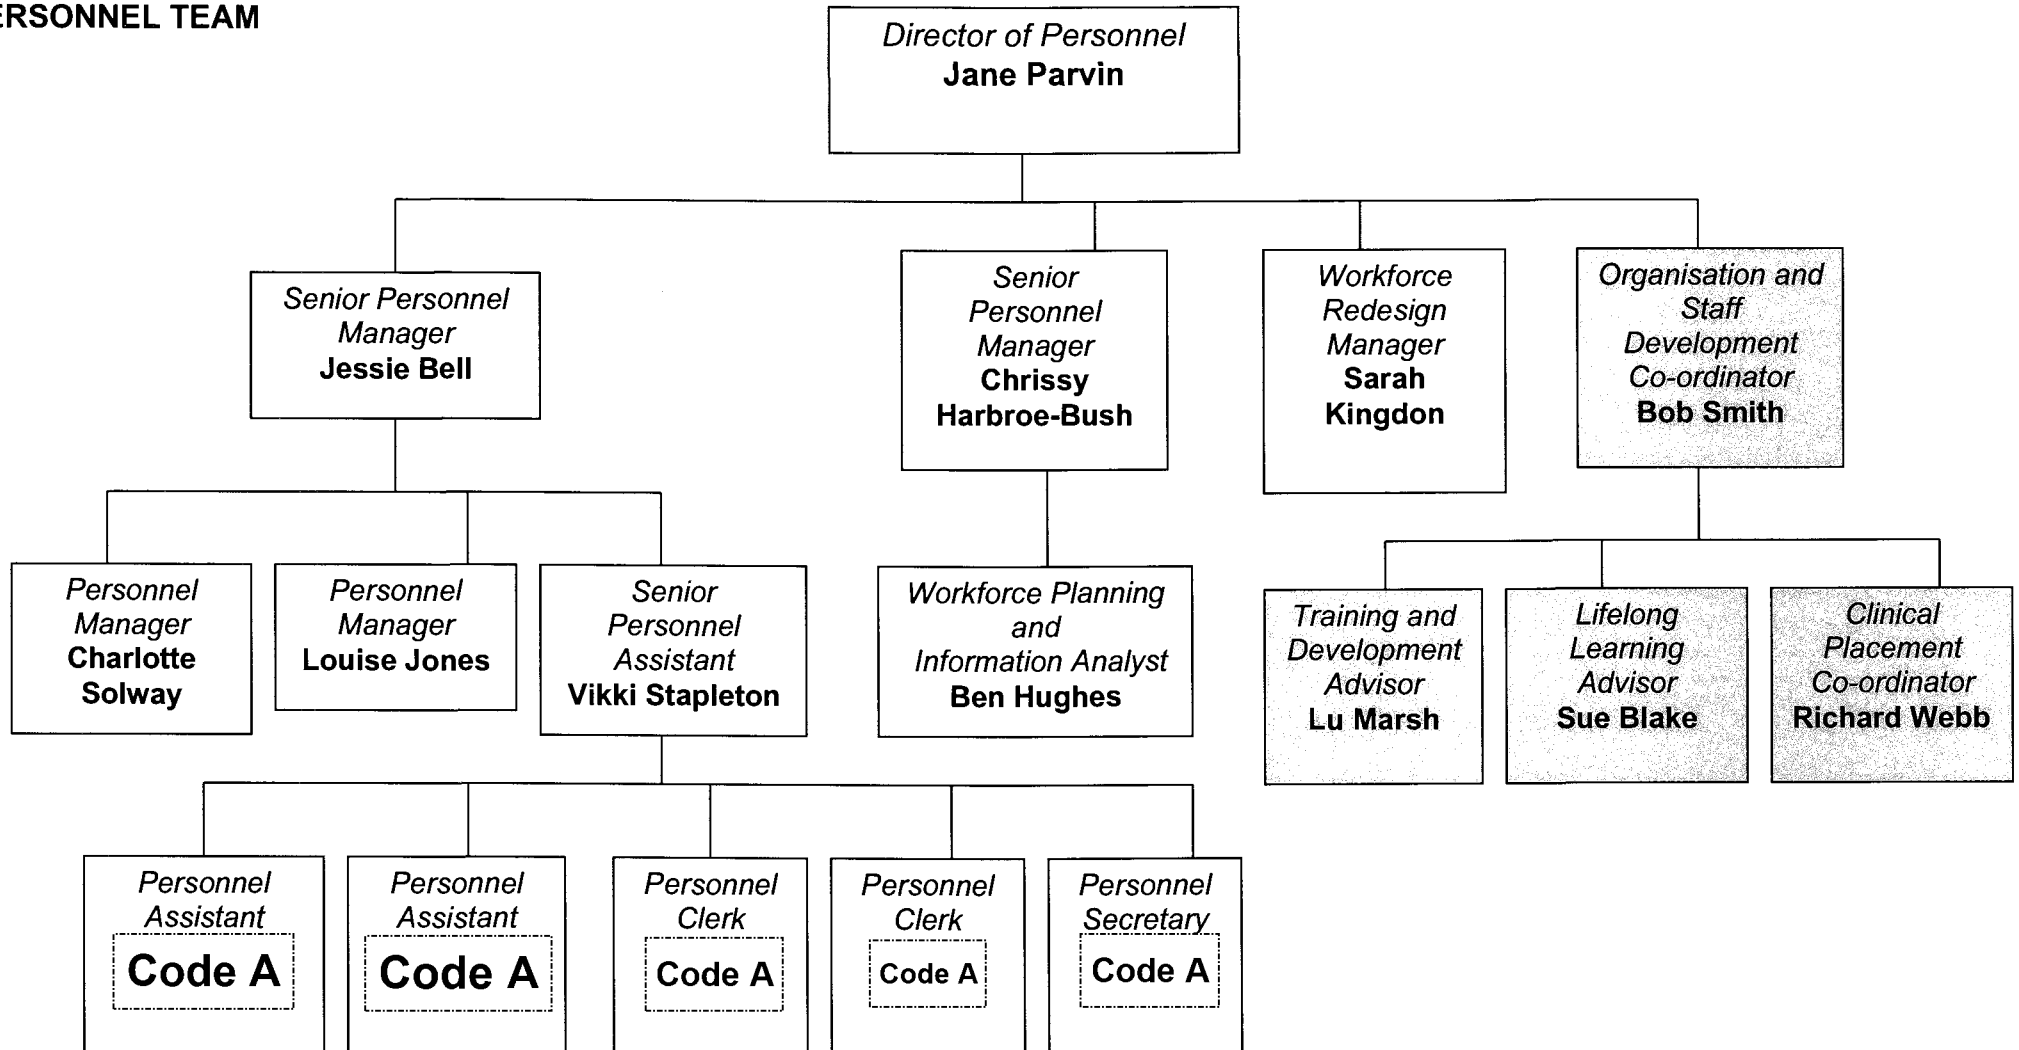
ERSONNEL TEAM

Director of Personnel
Jane Parvin

Senior Personnel Manager
Jessie Bell

Senior Personnel Manager
Chrissy Harbroe-Bush

Workforce Redesign Manager
Sarah Kingdon

Organisation and Staff Development Co-ordinator
Bob Smith

Personnel Manager
Charlotte Solway

Personnel Manager
Louise Jones

Senior Personnel Assistant
Vikki Stapleton

Workforce Planning and Information Analyst
Ben Hughes

Training and Development Advisor
Lu Marsh

Lifelong Learning Advisor
Sue Blake

Clinical Placement Co-ordinator
Richard Webb

Personnel Assistant
Code A

Personnel Assistant
Code A

Personnel Clerk
Code A

Personnel Clerk
Code A

Personnel Secretary
Code A